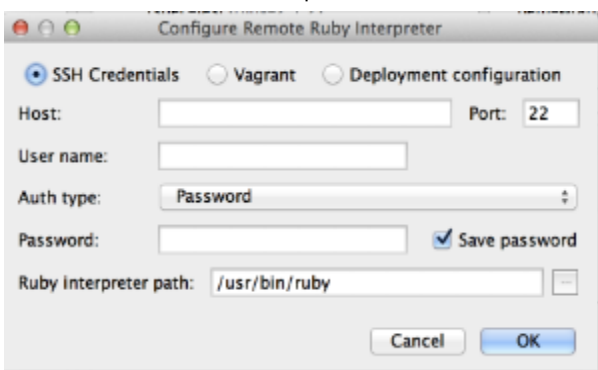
Configure Remote Ruby Interpreter

SSH Credentials
Vagrant
Deployment configuration

Host:
Port: 22

User name:

Auth type: Password

Password:
Save password

Ruby interpreter path: /usr/bin/ruby

Cancel
OK